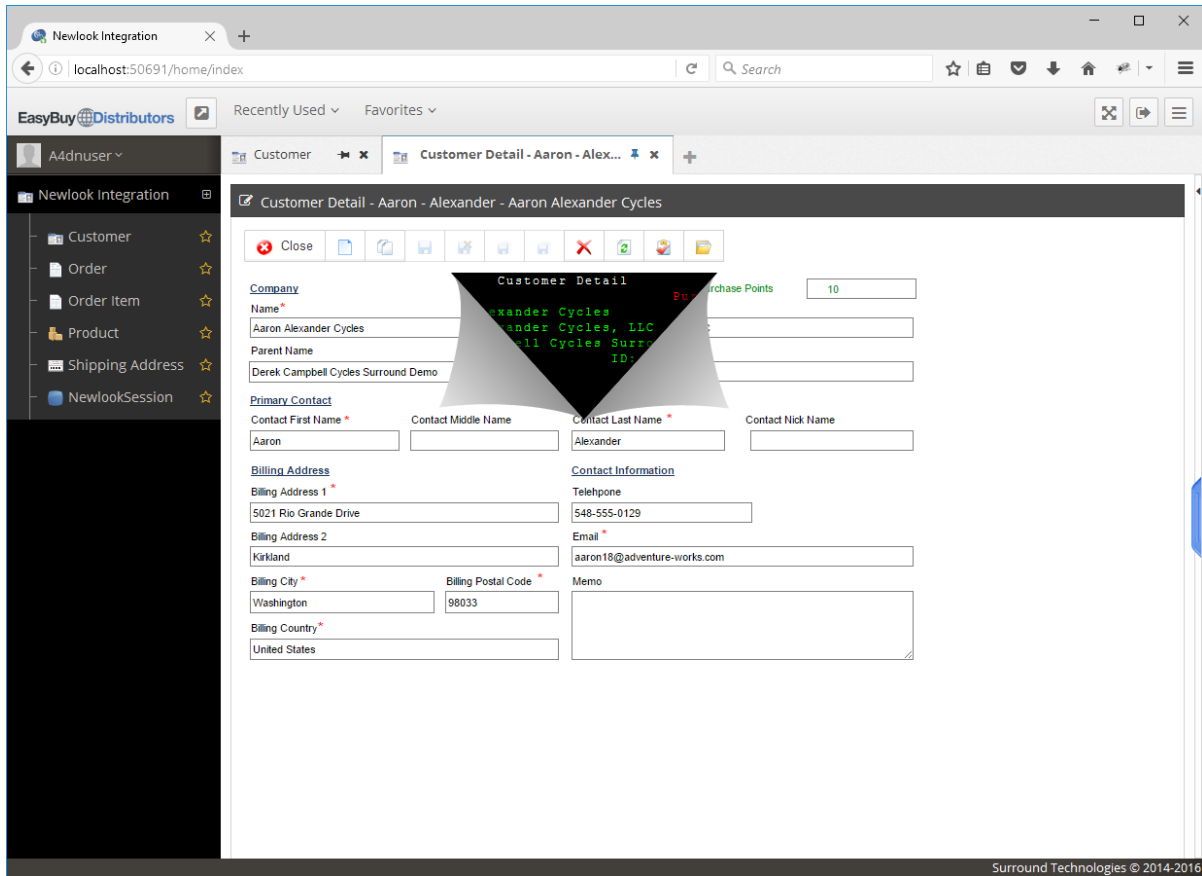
Newlook Integration

localhost:50691/home/index

Search

EasyBuy Distributors

Recently Used

Favorites

A4dnuser

Newlook Integration

Customer

Order

Order Item

Product

Shipping Address

NewlookSession

Customer

Customer Detail - Aaron - Alex...

Customer Detail - Aaron - Alexander - Aaron Alexander Cycles

Close

Customer Detail

Pu

lexander Cycles

ander Cycles, LLC

ell Cycles Surro

ID:

Company

Purchase Points

10

Name*

Aaron Alexander Cycles

Parent Name

Derek Campbell Cycles Surround Demo

Primary Contact

Contact First Name *

Aaron

Contact Middle Name

Contact Last Name *

Alexander

Contact Nick Name

Billing Address

Billing Address 1 *

5021 Rio Grande Drive

Billing Address 2

Kirkland

Billing City *

Washington

Billing Postal Code *

98033

Billing Country*

United States

Contact Information

Telehpone

548-555-0129

Email *

aaron18@adventure-works.com

Memo

Surround Technologies © 2014-2016